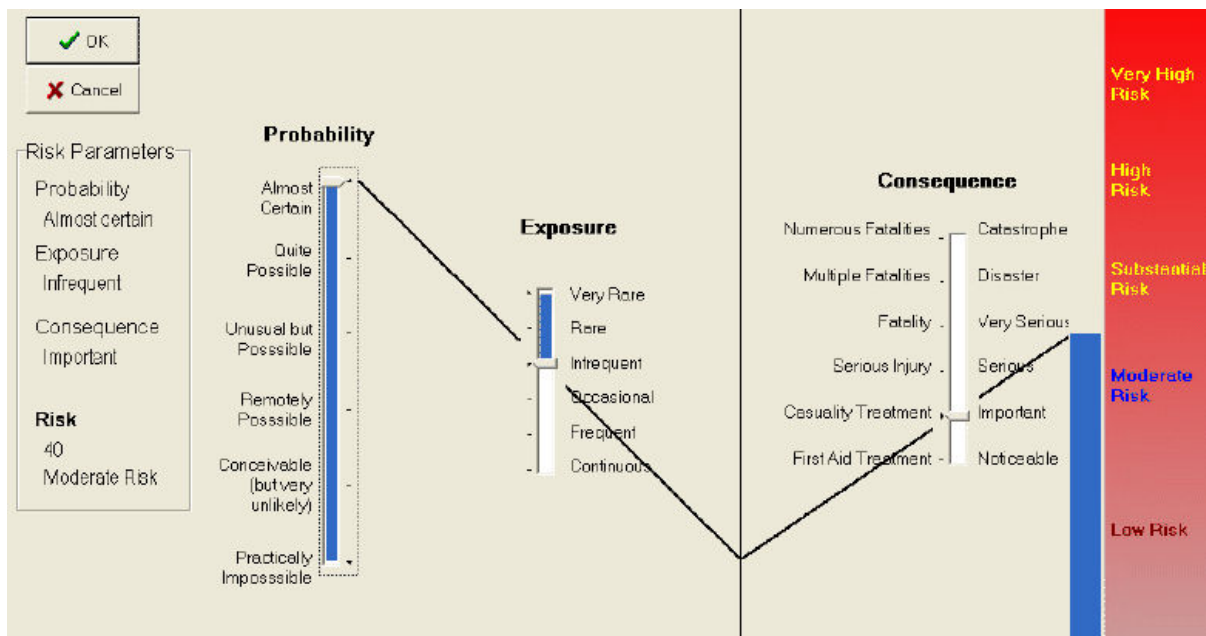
✔ OK

✘ Cancel

Risk Parameters
Probability
Almost certain
Exposure
Infrequent
Consequence
Important

Risk
40
Moderate Risk

Probability

Almost Certain
Quite Possible
Unusual but Possible
Remotely Possible
Conceivable (but very unlikely)
Practically Impossible

Exposure

Very Rare
Rare
Infrequent
Occasional
Frequent
Continuous

Consequence

Numerous Fatalities
Multiple Fatalities
Fatality
Serious Injury
Casuality Treatment
First Aid Treatment

Catastrophe
Disaster
Very Serious
Serious
Important
Noticeable

Very High Risk
High Risk
Substantial Risk
Moderate Risk
Low Risk